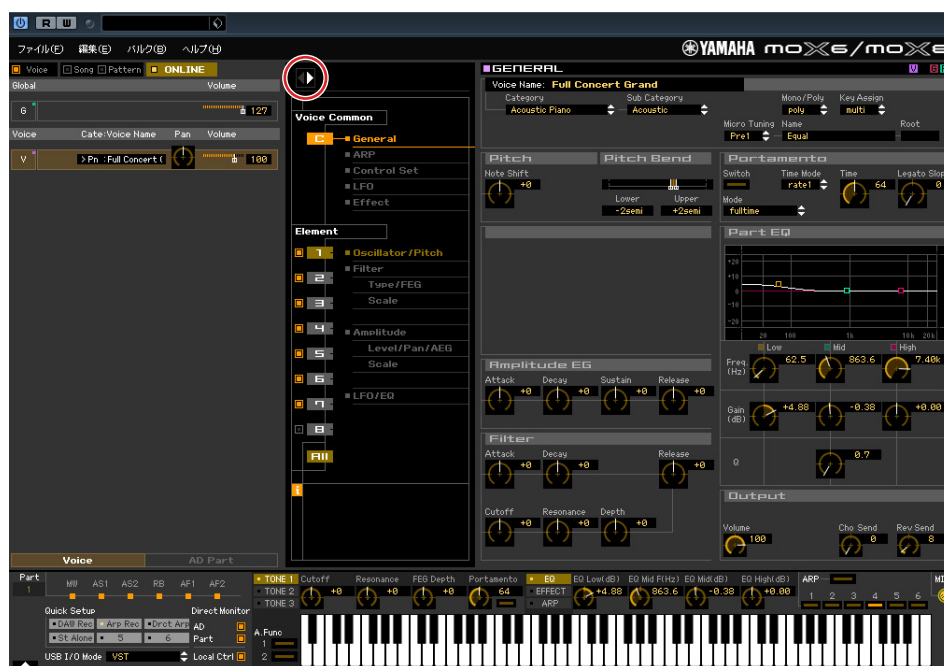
R W

ファイル(F) 編集(E) バルク(B) ヘルプ(H)

YAMAHA MOX6/MOX

Voice Song Pattern ONLINE

Global Volume

G 127

Voice Cate:Voice Name Pan Volume

V Pn :Full Concert ( 100

Voice Common

C General

ARP

Control Set

LFO

Effect

Element

1 Oscillator/Pitch

Filter

Type/FEG

Scale

2

3

4 Amplitude

5 Level/Pan/AEG

Scale

6

7 LFO/EQ

8

All

GENERAL

Voice Name: Full Concert Grand

Category Sub Category

Acoustic Piano Acoustic

Mono/Poly Key Assign

poly multi

Micro Tuning Name Root

Pre1 Equal

Pitch

Note Shift +0

Pitch Bend

Lower Upper

-2semi +2semi

Portamento

Switch Time Mode Time Legato Slop

rate1 64 0

Mode

fulltime

Part EQ

+20 +10 0 -10 -20

20 100 1k 10k 20k

Low Mid High

Freq. (Hz) 62.5 863.6 7.40k

Gain (dB) +4.88 -0.38 +0.00

Q 0.7

Amplitude EG

Attack Decay Sustain Release

+0 +0 +0 +0

Filter

Attack Decay Release

+0 +0 +0

Cutoff Resonance Depth

+0 +0 +0

Output

Volume Cho Send Rev Send

100 0 8

Voice AD Part

Part 1

MW AS1 AS2 RB AF1 AF2

Quick Setup Direct Monitor

DAW Rec Arp Rec Drct Arp AD

St Alone 5 6 Part

USB I/O Mode VST Local Ctrl

TONE 1 TONE 2 TONE 3

Cutoff +0 Resonance +0 FEG Depth +0 Portamento 64

EQ EFFECT ARP

EQ Low(dB) +4.88 EQ Mid F(Hz) 863.6 EQ Mid(dB) -0.38 EQ High(dB) +0.00

ARP

1 2 3 4 5 6

A.Func 1 2